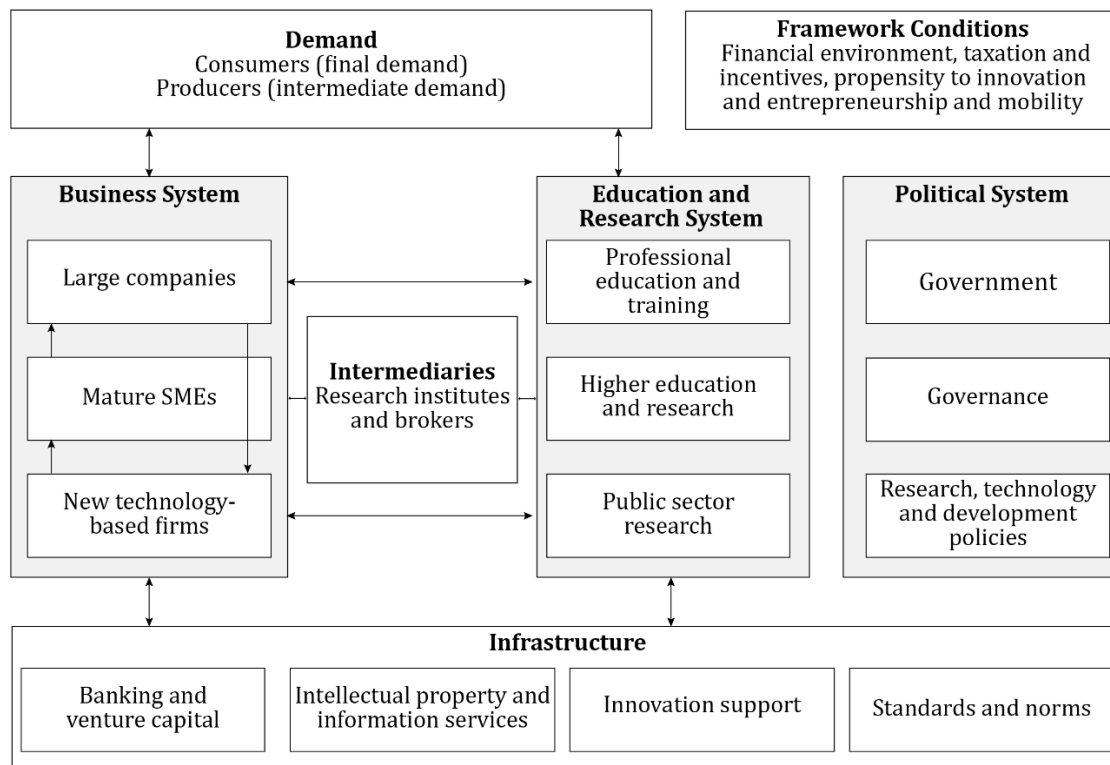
Demand
Consumers (final demand)
Producers (intermediate demand)

Framework Conditions
Financial environment, taxation and incentives, propensity to innovation and entrepreneurship and mobility

Business System

Large companies

Mature SMEs

New technology-based firms

Intermediaries
Research institutes and brokers

Education and Research System

Professional education and training

Higher education and research

Public sector research

Political System

Government

Governance

Research, technology and development policies

Infrastructure

Banking and venture capital

Intellectual property and information services

Innovation support

Standards and norms